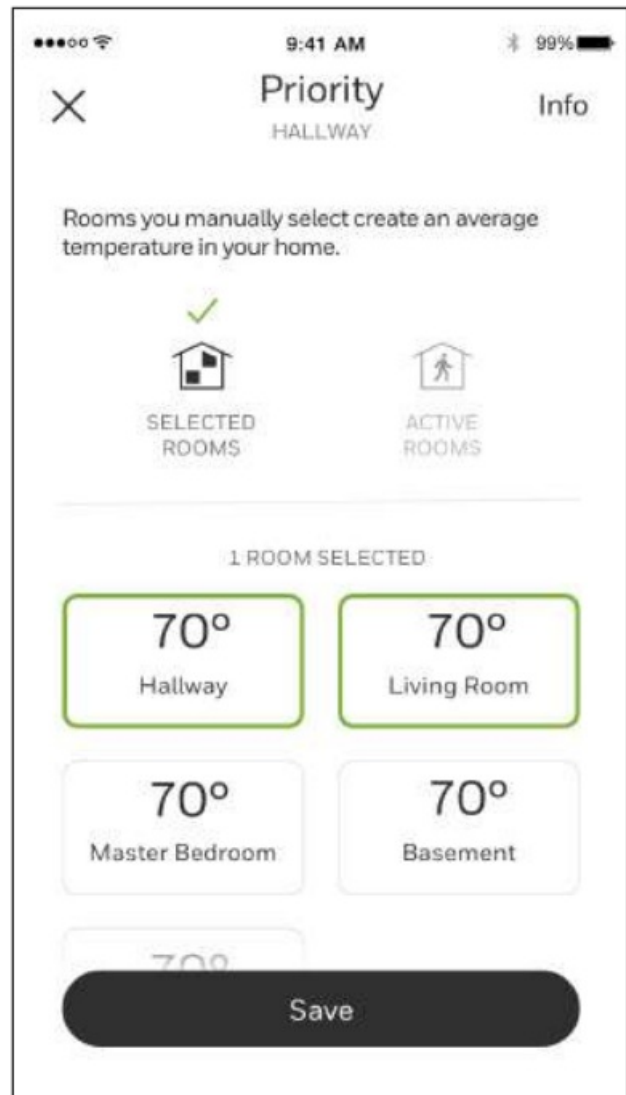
9:41 AM

99%

×

Priority

HALLWAY

Info

Rooms you manually select create an average temperature in your home.

SELECTED ROOMS

ACTIVE ROOMS

1 ROOM SELECTED

70°

Hallway

70°

Living Room

70°

Master Bedroom

70°

Basement

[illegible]

Save